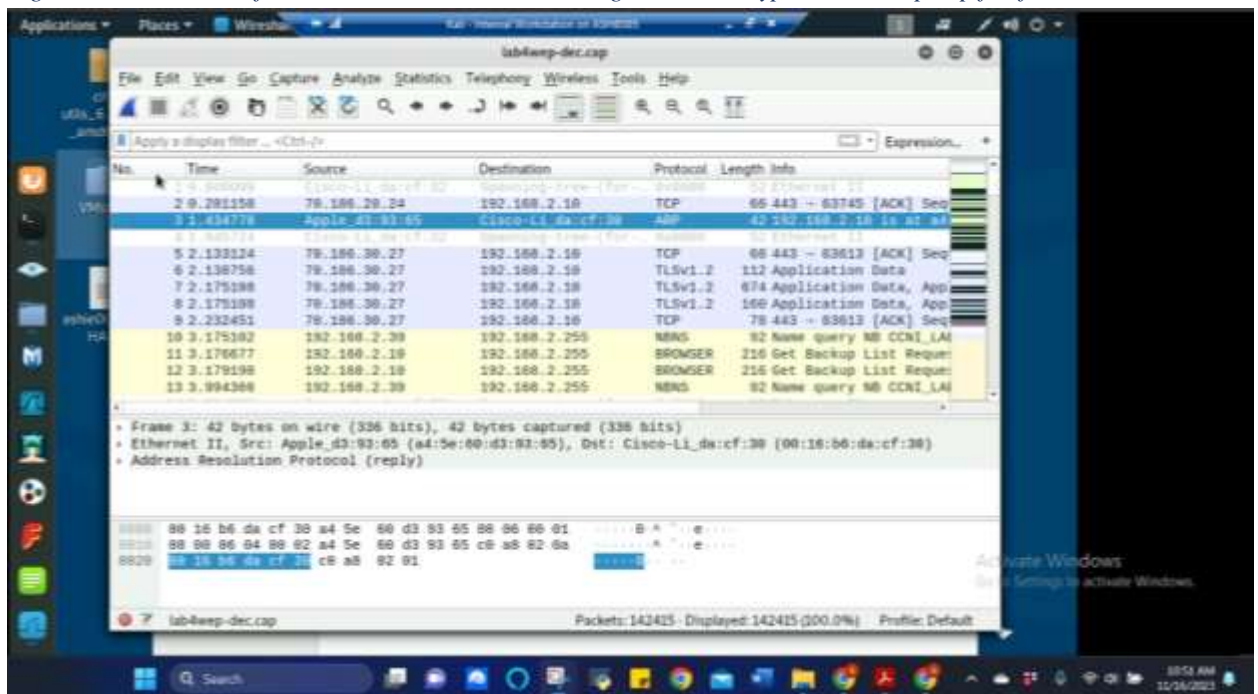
Applications ▾ Places ▾ Wiresha

lab4wep-dec.cap

File Edit View Go Capture Analyze Statistics Telephony Wireless Tools Help

Apply a display filter ... <Ctrl-/>

Expression... +

| No. | Time | Source | Destination | Protocol | Length | Info |
|---|---|---|---|---|---|---|
| 1 | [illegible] | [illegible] | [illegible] | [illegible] | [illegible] | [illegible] |
| 2 | 0.281158 | 78.186.28.24 | 192.168.2.18 | TCP | 66 | 443 → 63745 [ACK] Seq |
| 3 | 1.434778 | Apple_d3:93:65 | Cisco-Li_da:cf:30 | ARP | 42 | 192.168.2.18 is at a4 |
| 4 | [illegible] | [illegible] | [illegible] | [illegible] | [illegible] | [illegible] |
| 5 | 2.133124 | 78.186.30.27 | 192.168.2.18 | TCP | 66 | 443 → 63613 [ACK] Seq |
| 6 | 2.138756 | 78.186.30.27 | 192.168.2.18 | TLSv1.2 | 112 | Application Data |
| 7 | 2.175108 | 78.186.30.27 | 192.168.2.18 | TLSv1.2 | 674 | Application Data, App |
| 8 | 2.175108 | 78.186.30.27 | 192.168.2.18 | TLSv1.2 | 160 | Application Data, App |
| 9 | 2.232451 | 78.186.30.27 | 192.168.2.18 | TCP | 78 | 443 → 63613 [ACK] Seq |
| 10 | 3.175102 | 192.168.2.39 | 192.168.2.255 | NBNS | 92 | Name query NB CCNI_LA |
| 11 | 3.176677 | 192.168.2.18 | 192.168.2.255 | BROWSER | 216 | Get Backup List Reque |
| 12 | 3.179198 | 192.168.2.18 | 192.168.2.255 | BROWSER | 216 | Get Backup List Reque |
| 13 | 3.994368 | 192.168.2.39 | 192.168.2.255 | NBNS | 92 | Name query NB CCNI_LA |

› Frame 3: 42 bytes on wire (336 bits), 42 bytes captured (336 bits)
› Ethernet II, Src: Apple_d3:93:65 (a4:5e:60:d3:93:65), Dst: Cisco-Li_da:cf:30 (00:16:b6:da:cf:30)
› Address Resolution Protocol (reply)

0000 00 16 b6 da cf 30 a4 5e 60 d3 93 65 08 06 00 01
0010 08 00 06 04 00 02 a4 5e 60 d3 93 65 c0 a8 02 0a
0020 00 16 b6 da cf 30 c0 a8 02 01

lab4wep-dec.cap Packets: 142415 · Displayed: 142415 (100.0%) Profile: Default

Activate Windows
Go to Settings to activate Windows.

Search

10:51 AM
11/16/2023